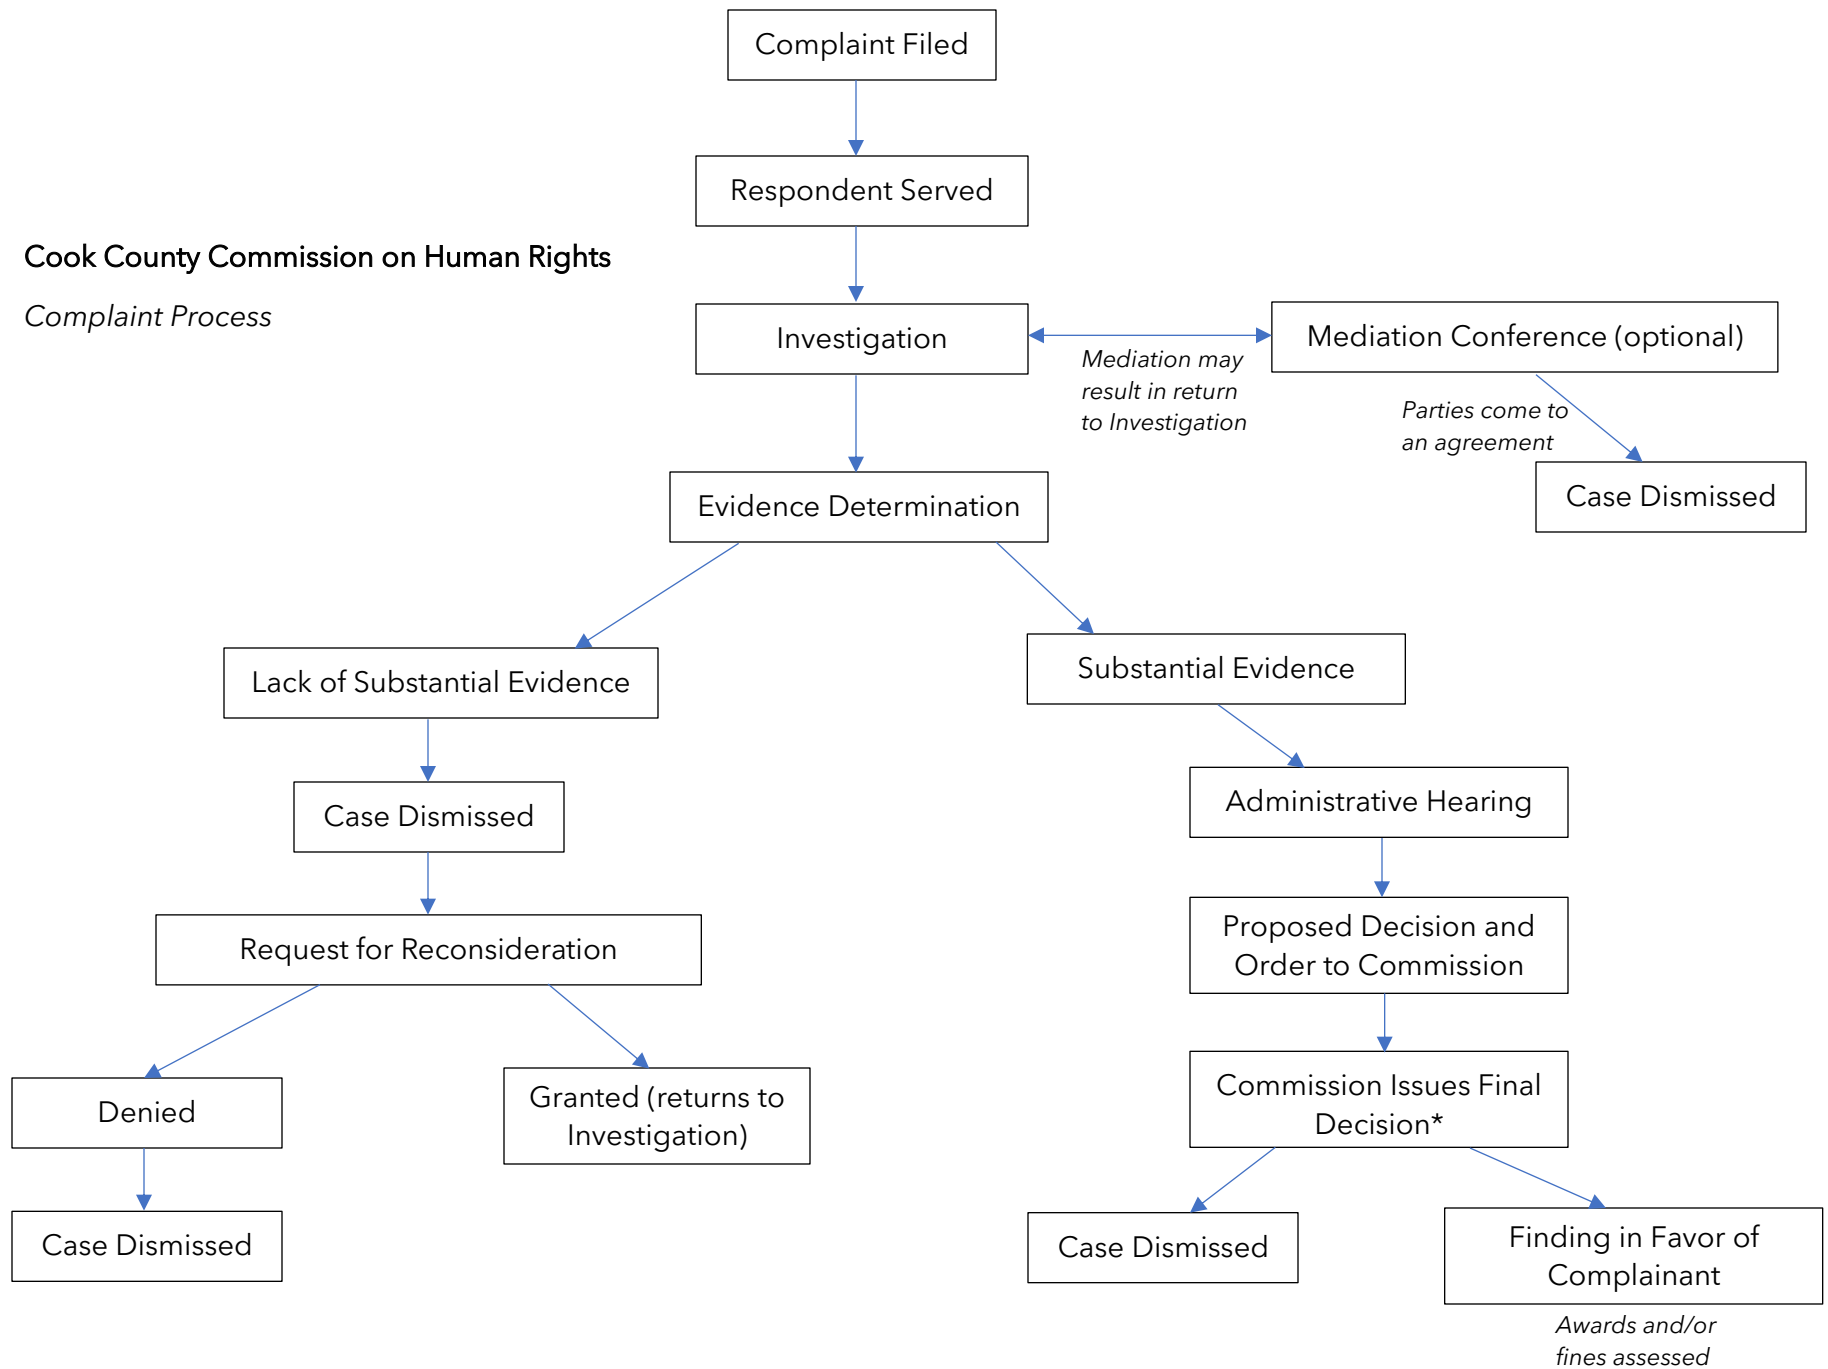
Complaint Filed

Respondent Served

Cook County Commission on Human Rights

Complaint Process

Investigation

Mediation may result in return to Investigation

Mediation Conference (optional)

Parties come to an agreement

Case Dismissed

Evidence Determination

Lack of Substantial Evidence

Substantial Evidence

Case Dismissed

Administrative Hearing

Request for Reconsideration

Proposed Decision and Order to Commission

Denied

Granted (returns to Investigation)

Commission Issues Final Decision*

Case Dismissed

Case Dismissed

Finding in Favor of Complainant

Awards and/or fines assessed